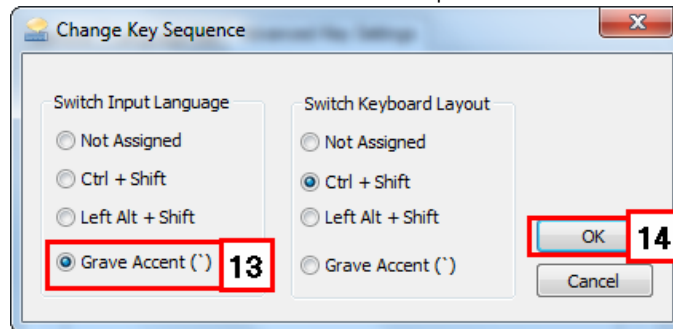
Change Key Sequence

Switch Input Language

Not Assigned

Ctrl + Shift

Left Alt + Shift

Grave Accent (`)

13

Switch Keyboard Layout

Not Assigned

Ctrl + Shift

Left Alt + Shift

Grave Accent (`)

OK

14

Cancel